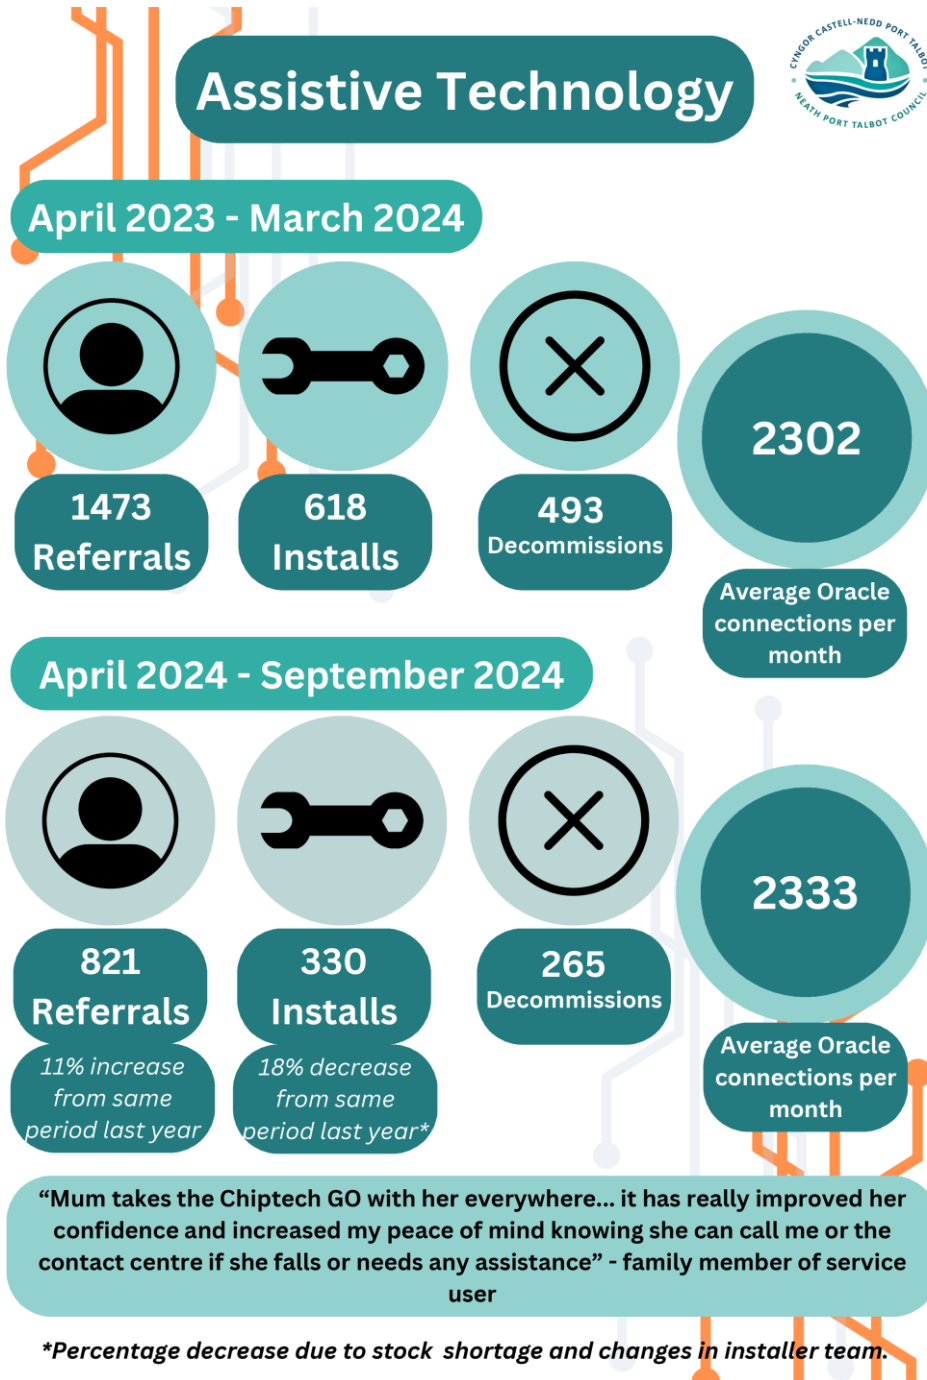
Assistive Technology

CYNGOR CASTELL-NEDD PORT TALBOT
NEATH PORT TALBOT COUNCIL

April 2023 - March 2024

1473 Referrals

618 Installs

493 Decommissions

2302

Average Oracle connections per month

April 2024 - September 2024

821 Referrals

11% increase from same period last year

330 Installs

18% decrease from same period last year*

265 Decommissions

2333

Average Oracle connections per month

“Mum takes the Chiptech GO with her everywhere... it has really improved her confidence and increased my peace of mind knowing she can call me or the contact centre if she falls or needs any assistance” - family member of service user

*Percentage decrease due to stock shortage and changes in installer team.